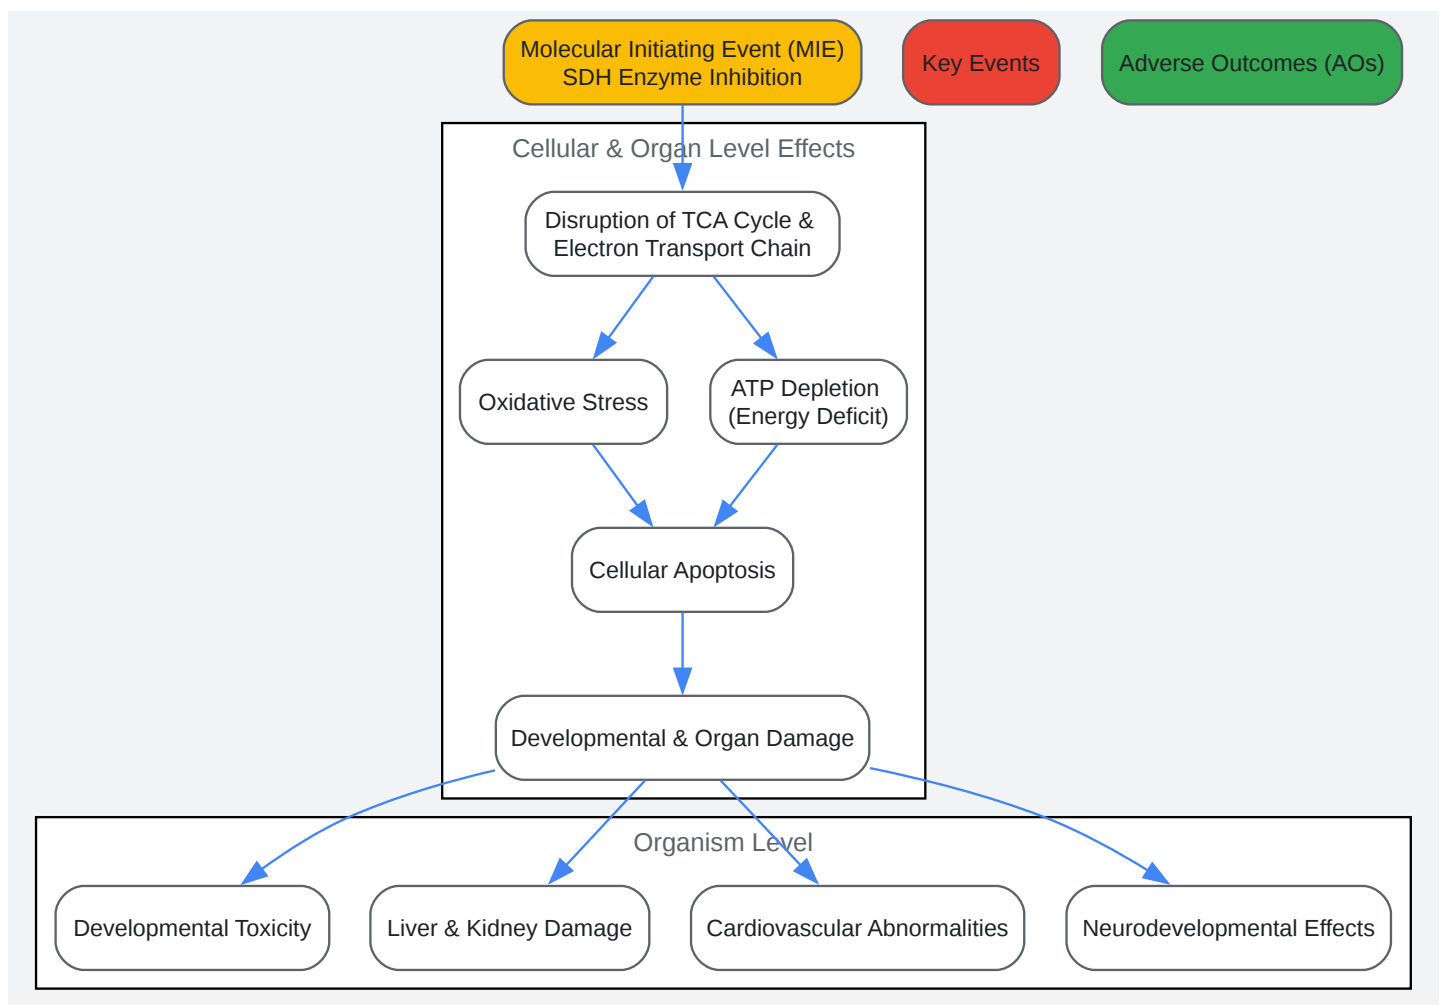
Molecular Initiating Event (MIE)
SDH Enzyme Inhibition

Key Events

Adverse Outcomes (AOs)

Cellular & Organ Level Effects

Disruption of TCA Cycle & Electron Transport Chain

Oxidative Stress

ATP Depletion (Energy Deficit)

Cellular Apoptosis

Developmental & Organ Damage

Organism Level

Developmental Toxicity

Liver & Kidney Damage

Cardiovascular Abnormalities

Neurodevelopmental Effects